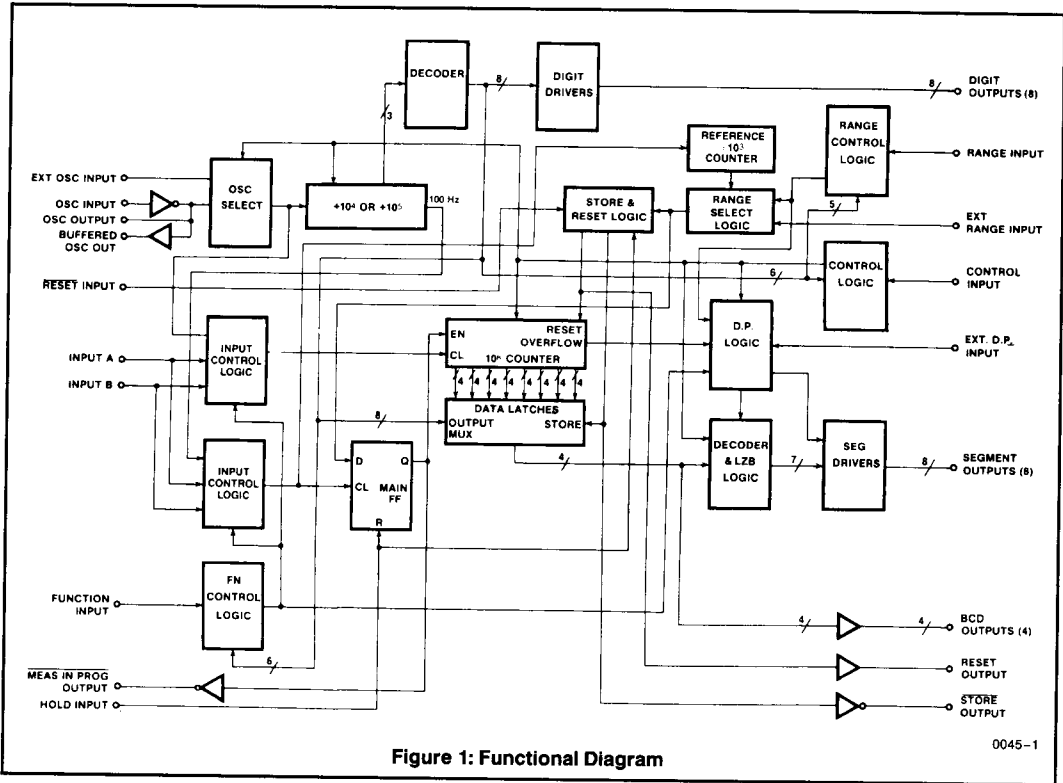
DECODER
8
DIGIT DRIVERS
8
DIGIT OUTPUTS (8)
3
REFERENCE $\div 10^3$ COUNTER
RANGE CONTROL LOGIC
RANGE INPUT
EXT OSC INPUT
OSC INPUT
OSC OUTPUT
BUFFERED OSC OUT
OSC SELECT
$\div 10^4$ OR $\div 10^5$
100 Hz
STORE & RESET LOGIC
RANGE SELECT LOGIC
5
EXT RANGE INPUT
$\overline{\text{RESET}}$ INPUT
6
CONTROL LOGIC
CONTROL INPUT
INPUT A
INPUT B
INPUT CONTROL LOGIC
EN
CL
RESET
OVERFLOW
$10^n$ COUNTER
D.P. LOGIC
EXT. D.P. INPUT
4 4 4 4 4 4 4 4
8
DATA LATCHES
OUTPUT MUX
STORE
INPUT CONTROL LOGIC
D
Q
CL
MAIN FF
R
4
DECODER & LZB LOGIC
7
SEG DRIVERS
8
SEGMENT OUTPUTS (8)
FUNCTION INPUT
FN CONTROL LOGIC
4
4
BCD OUTPUTS (4)
6
RESET OUTPUT
$\overline{\text{MEAS IN PROG}}$ OUTPUT
HOLD INPUT
$\overline{\text{STORE}}$ OUTPUT
Figure 1: Functional Diagram
0045-1